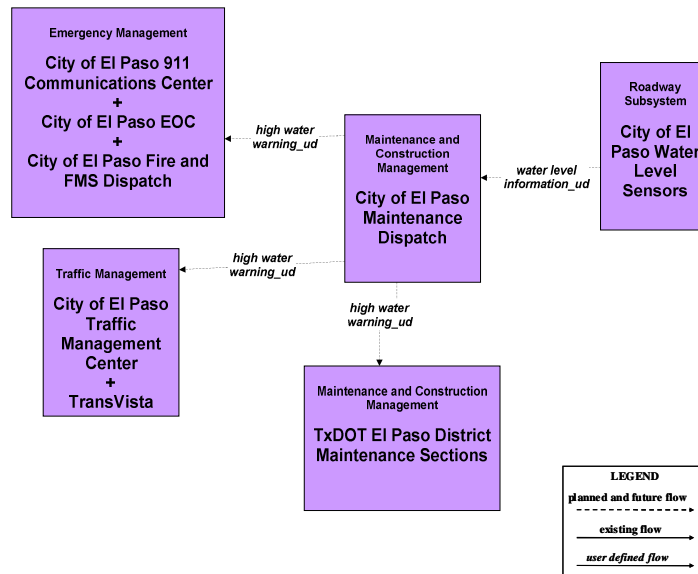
Emergency Management

City of El Paso 911 Communications Center
+
City of El Paso EOC
+
City of El Paso Fire and FMS Dispatch

high water warning_ud

Maintenance and Construction Management

City of El Paso Maintenance Dispatch

water level information_ud

Roadway Subsystem

City of El Paso Water Level Sensors

high water warning_ud

Traffic Management

City of El Paso Traffic Management Center
+
TransVista

high water warning_ud

Maintenance and Construction Management

TxDOT El Paso District Maintenance Sections

LEGEND
planned and future flow
existing flow
user defined flow